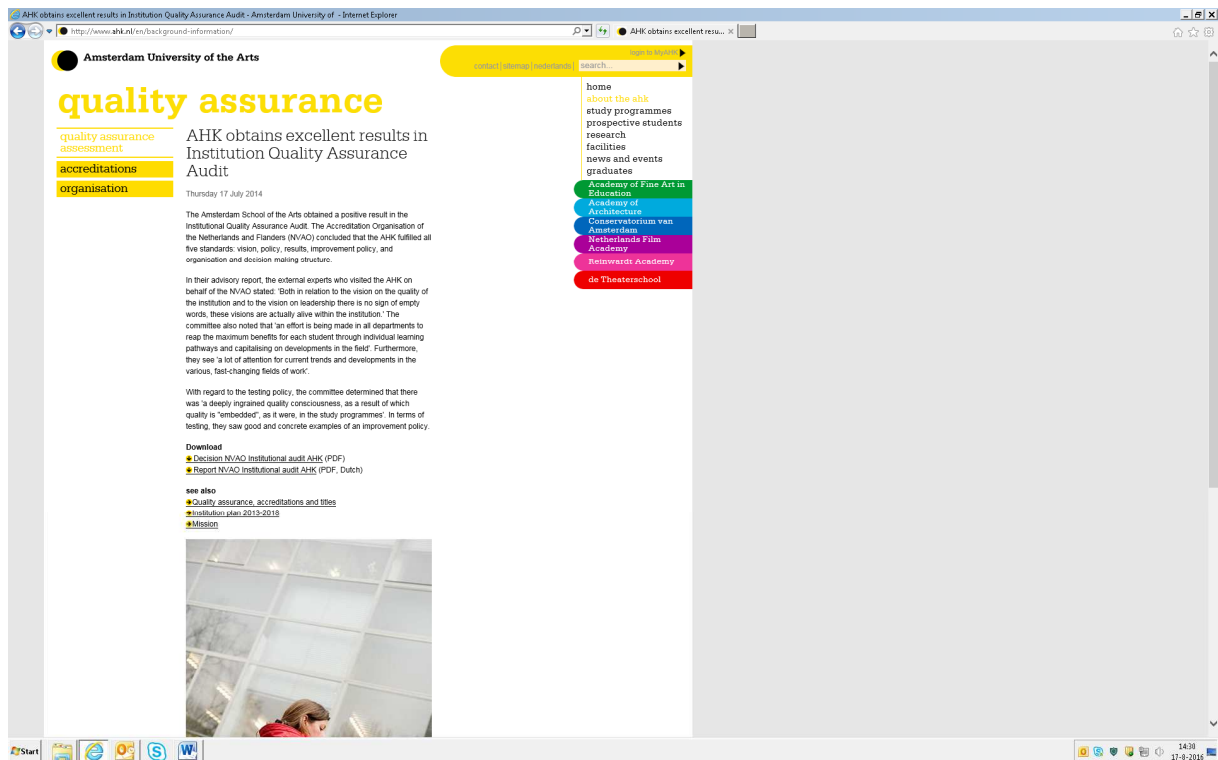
AHK obtains excellent results in Institution Quality Assurance Audit - Amsterdam University of - Internet Explorer

http://www.ahk.nl/en/background-information/

AHK obtains excellent resu... ×

Amsterdam University of the Arts

login to MyAHK

contact | sitemap | nederlands | search...

quality assurance

quality assurance assessment

accreditations

organisation

home
about the ahk
study programmes
prospective students
research
facilities
news and events
graduates

Academy of Fine Art in Education
Academy of Architecture
Conservatorium van Amsterdam
Netherlands Film Academy
Reinwardt Academy
de Theaterschool

AHK obtains excellent results in Institution Quality Assurance Audit

Thursday 17 July 2014

The Amsterdam School of the Arts obtained a positive result in the Institutional Quality Assurance Audit. The Accreditation Organisation of the Netherlands and Flanders (NVAO) concluded that the AHK fulfilled all five standards: vision, policy, results, improvement policy, and organisation and decision making structure.

In their advisory report, the external experts who visited the AHK on behalf of the NVAO stated: 'Both in relation to the vision on the quality of the institution and to the vision on leadership there is no sign of empty words, these visions are actually alive within the institution.' The committee also noted that 'an effort is being made in all departments to reap the maximum benefits for each student through individual learning pathways and capitalising on developments in the field'. Furthermore, they see 'a lot of attention for current trends and developments in the various, fast-changing fields of work'.

With regard to the testing policy, the committee determined that there was 'a deeply ingrained quality consciousness, as a result of which quality is "embedded", as it were, in the study programmes'. In terms of testing, they saw good and concrete examples of an improvement policy.

Download
Decision NVAO Institutional audit AHK (PDF)
Report NVAO Institutional audit AHK (PDF, Dutch)

see also
Quality assurance, accreditations and titles
Institution plan 2013-2018
Mission

Start

14:30
17-8-2016